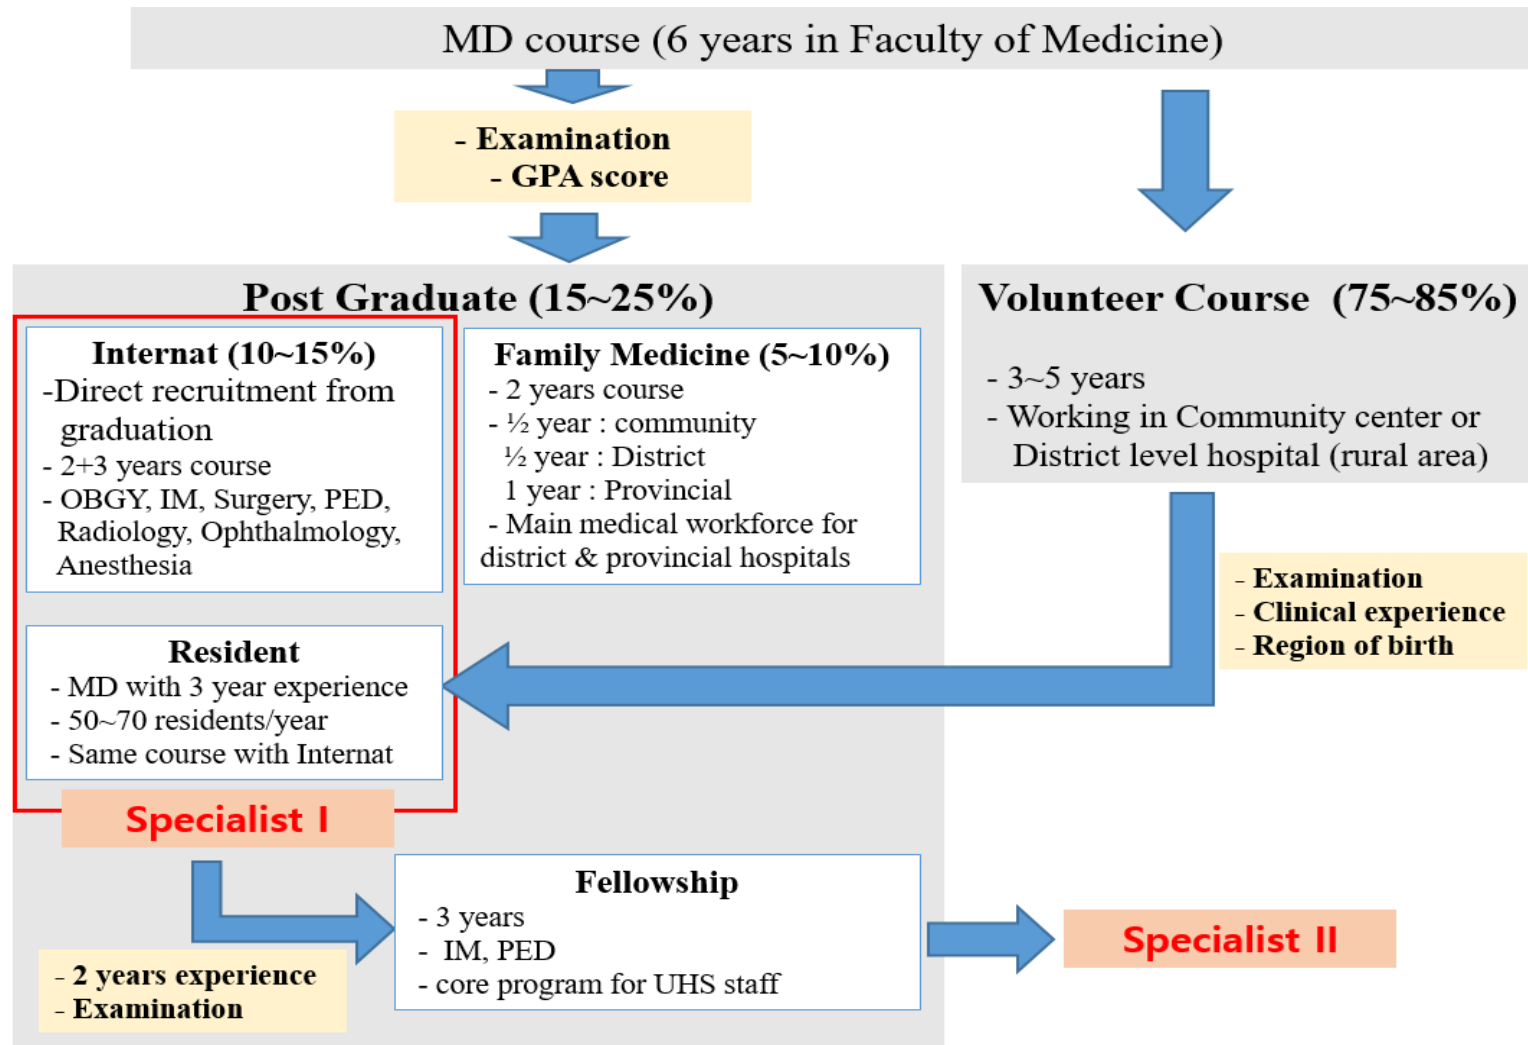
MD course (6 years in Faculty of Medicine)

- Examination
- GPA score

Post Graduate (15~25%)

Internat (10~15%)
-Direct recruitment from graduation
- 2+3 years course
- OBGY, IM, Surgery, PED, Radiology, Ophthalmology, Anesthesia

Family Medicine (5~10%)
- 2 years course
- ½ year : community
½ year : District
1 year : Provincial
- Main medical workforce for district & provincial hospitals

Resident
- MD with 3 year experience
- 50~70 residents/year
- Same course with Internat

Specialist I

Volunteer Course (75~85%)
- 3~5 years
- Working in Community center or District level hospital (rural area)

- Examination
- Clinical experience
- Region of birth

Fellowship
- 3 years
- IM, PED
- core program for UHS staff

- 2 years experience
- Examination

Specialist II